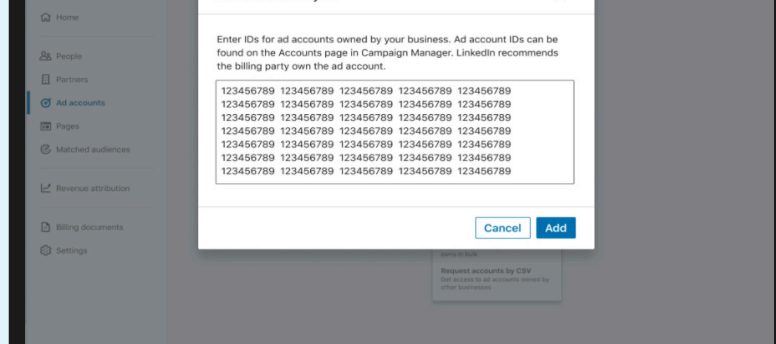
Home

People

Partners

Ad accounts

Pages

Matched audiences

Revenue attribution

Billing documents

Settings

Enter IDs for ad accounts owned by your business. Ad account IDs can be found on the Accounts page in Campaign Manager. LinkedIn recommends the billing party own the ad account.

123456789 123456789 123456789 123456789 123456789
123456789 123456789 123456789 123456789 123456789
123456789 123456789 123456789 123456789 123456789
123456789 123456789 123456789 123456789 123456789
123456789 123456789 123456789 123456789 123456789
123456789 123456789 123456789 123456789 123456789
123456789 123456789 123456789 123456789 123456789

Cancel

Add

Request accounts by CSV

Get access to ad accounts owned by other businesses